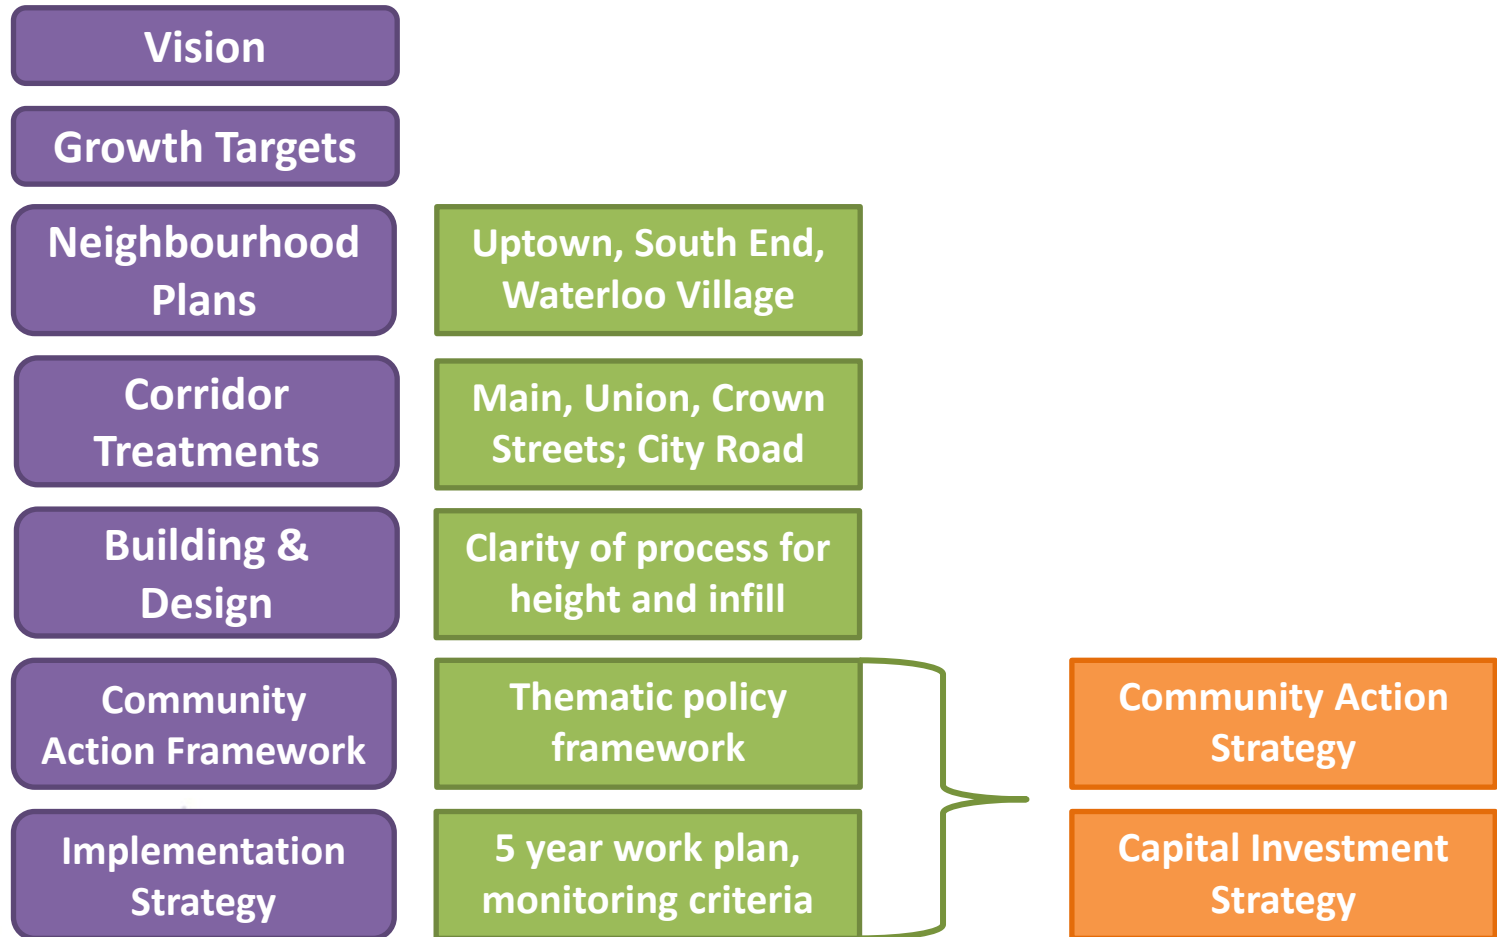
Vision

Growth Targets

Neighbourhood Plans

Uptown, South End, Waterloo Village

Corridor Treatments

Main, Union, Crown Streets; City Road

Building & Design

Clarity of process for height and infill

Community Action Framework

Thematic policy framework

Implementation Strategy

5 year work plan, monitoring criteria

Community Action Strategy

Capital Investment Strategy